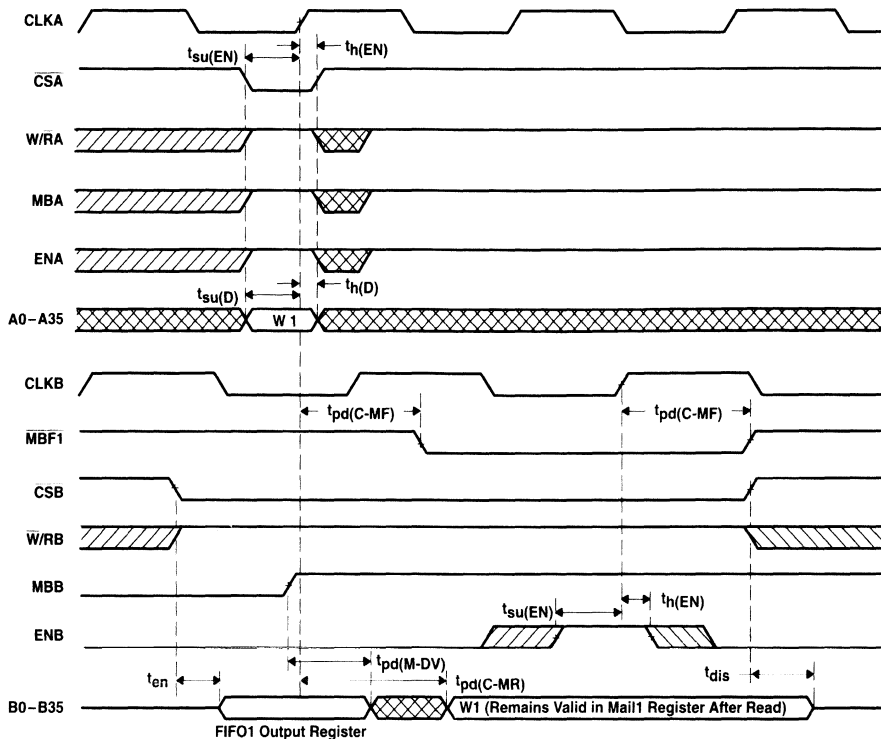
CLKA

$t_{su(EN)}$

$t_{h(EN)}$

$\overline{CSA}$

W/$\overline{RA}$

MBA

ENA

$t_{su(D)}$

$t_{h(D)}$

A0–A35

W 1

CLKB

$t_{pd(C-MF)}$

$t_{pd(C-MF)}$

$\overline{MBF1}$

$\overline{CSB}$

$\overline{W}$/RB

MBB

$t_{su(EN)}$

$t_{h(EN)}$

ENB

$t_{en}$

$t_{pd(M-DV)}$

$t_{pd(C-MR)}$

$t_{dis}$

B0–B35

W1 (Remains Valid in Mail1 Register After Read)

FIFO1 Output Register